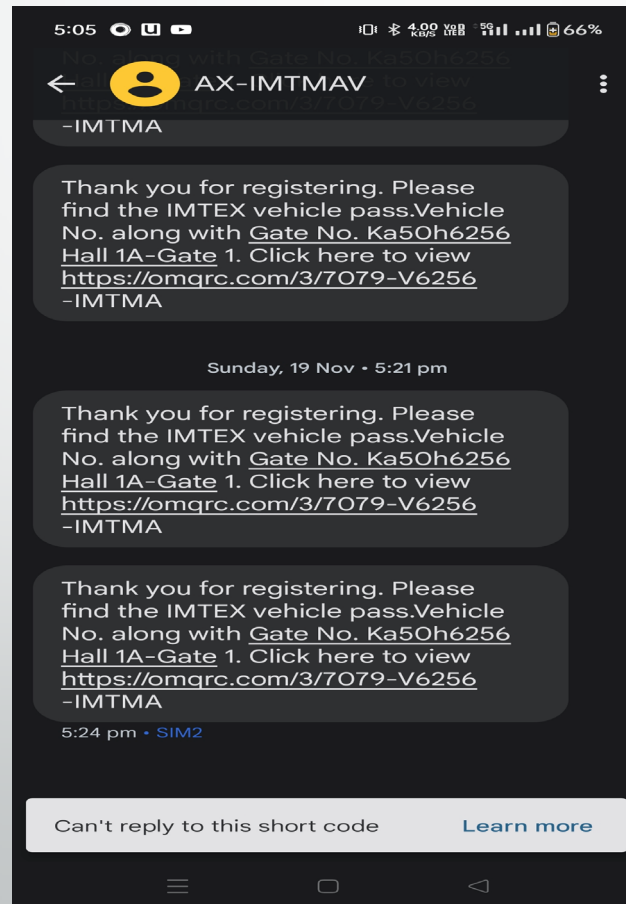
5:05

4.00 KB/S 66%

AX-IMTMAV

No. along with Gate No. Ka50h6256 Hall 1A-Gate 1. Click here to view https://omqrc.com/3/7079-V6256 -IMTMA

Thank you for registering. Please find the IMTEX vehicle pass.Vehicle No. along with Gate No. Ka50h6256 Hall 1A-Gate 1. Click here to view https://omqrc.com/3/7079-V6256 -IMTMA

Sunday, 19 Nov • 5:21 pm

Thank you for registering. Please find the IMTEX vehicle pass.Vehicle No. along with Gate No. Ka50h6256 Hall 1A-Gate 1. Click here to view https://omqrc.com/3/7079-V6256 -IMTMA

Thank you for registering. Please find the IMTEX vehicle pass.Vehicle No. along with Gate No. Ka50h6256 Hall 1A-Gate 1. Click here to view https://omqrc.com/3/7079-V6256 -IMTMA

5:24 pm • SIM2

Can't reply to this short code

Learn more